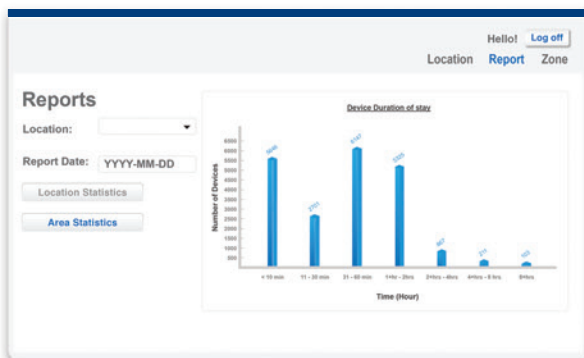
Hello! Log off

Location Report Zone

Reports

Location:

Report Date: YYYY-MM-DD

Location Statistics

Area Statistics

Device Duration of stay

Number of Devices

6500
6000
5500
5000
4500
4000
3500
3000
2500
2000
1500
1000
500

5646
2703
6147
5225
867
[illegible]
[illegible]

< 10 min
11 - 30 min
31 - 60 min
1 Hr - 2hrs
2 Hrs - 4hrs
4 Hrs - 8 hrs
8 Hrs

Time (Hour)